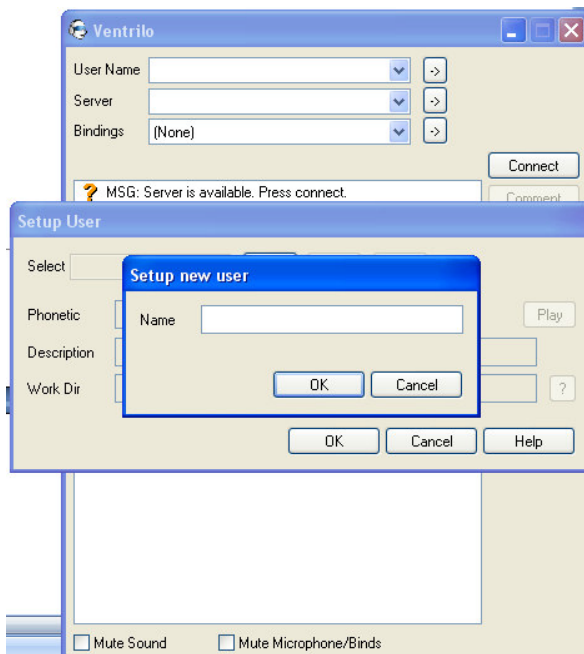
Ventrilo

User Name
Server
Bindings (None)

Connect
Comment

MSG: Server is available. Press connect.

Setup User

Select

Phonetic
Description
Work Dir

Play
?

Setup new user

Name

OK
Cancel

OK
Cancel
Help

Mute Sound
Mute Microphone/Binds